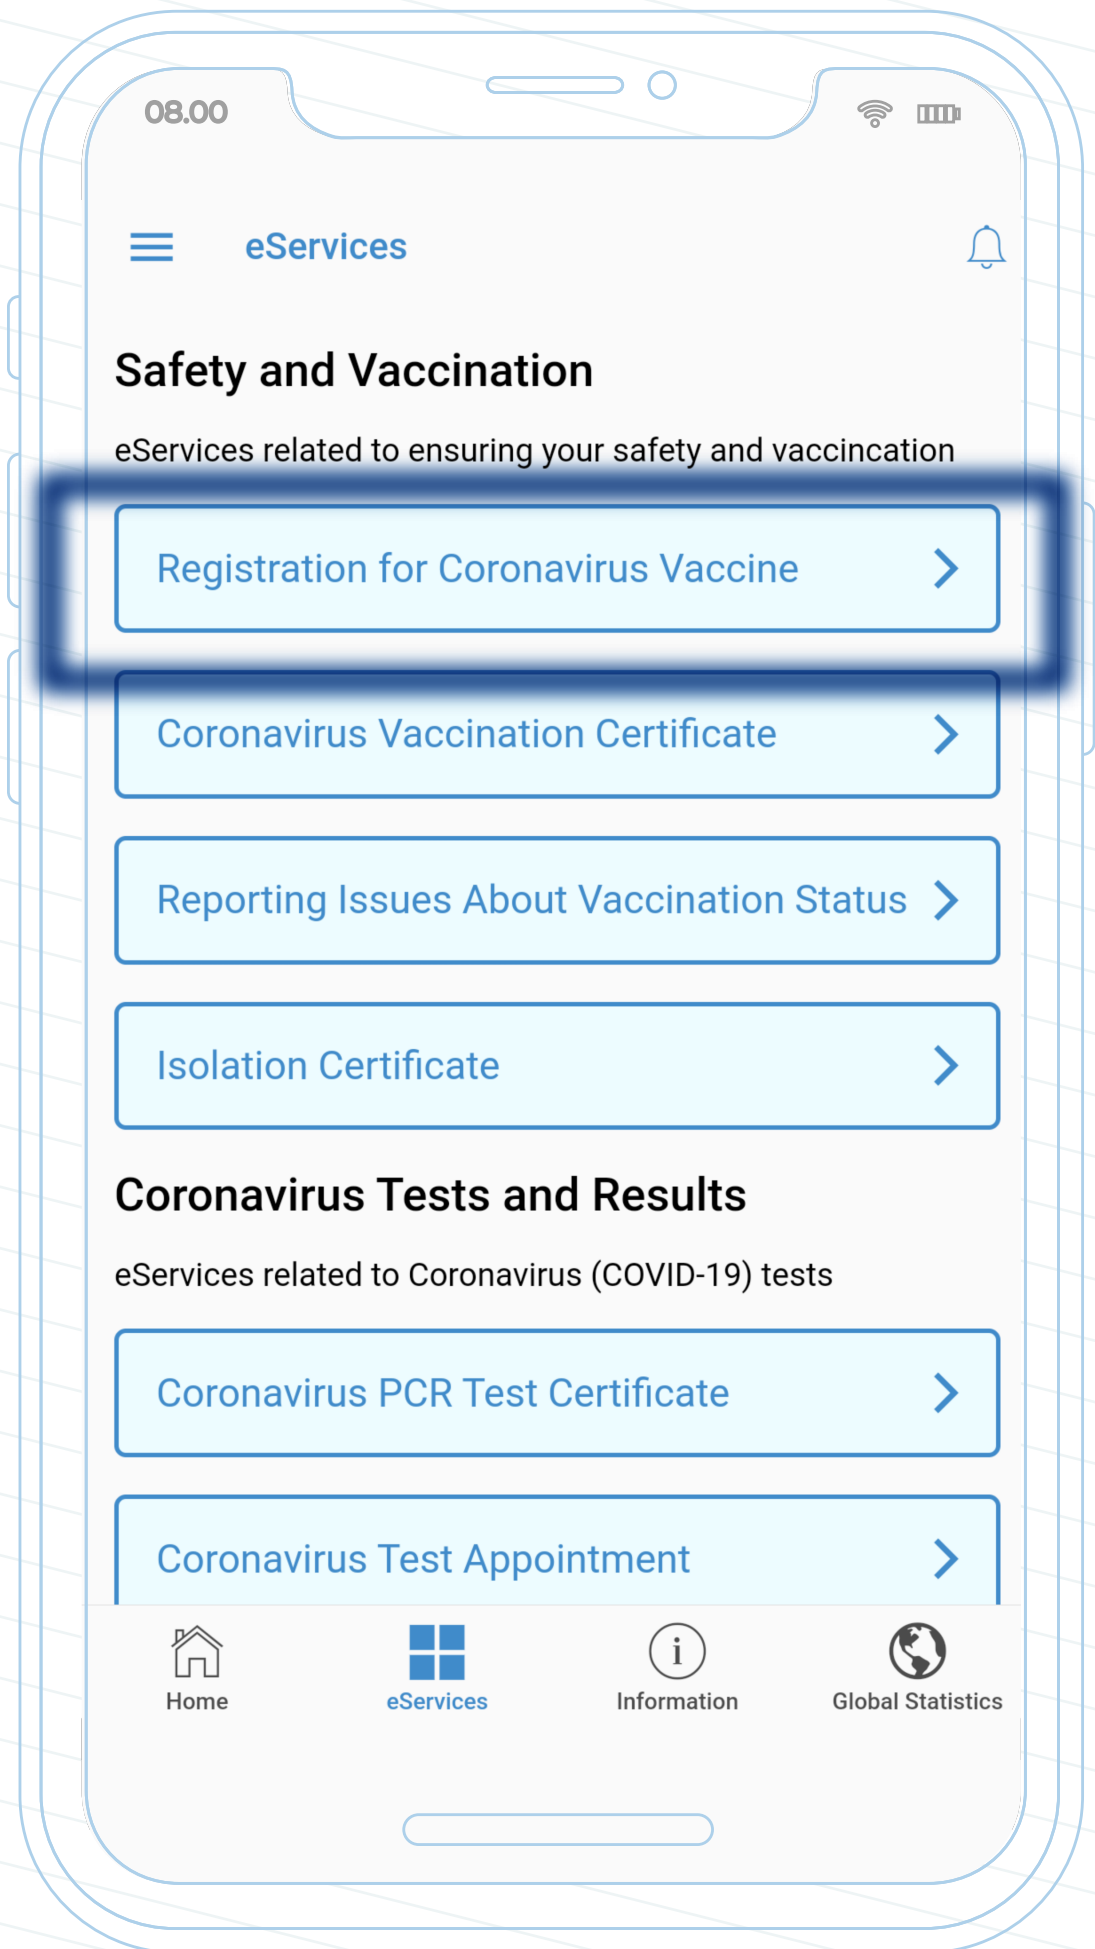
08.00

eServices

Safety and Vaccination

eServices related to ensuring your safety and vaccincation

Registration for Coronavirus Vaccine

Coronavirus Vaccination Certificate

Reporting Issues About Vaccination Status

Isolation Certificate

Coronavirus Tests and Results

eServices related to Coronavirus (COVID-19) tests

Coronavirus PCR Test Certificate

Coronavirus Test Appointment

Home

eServices

Information

Global Statistics